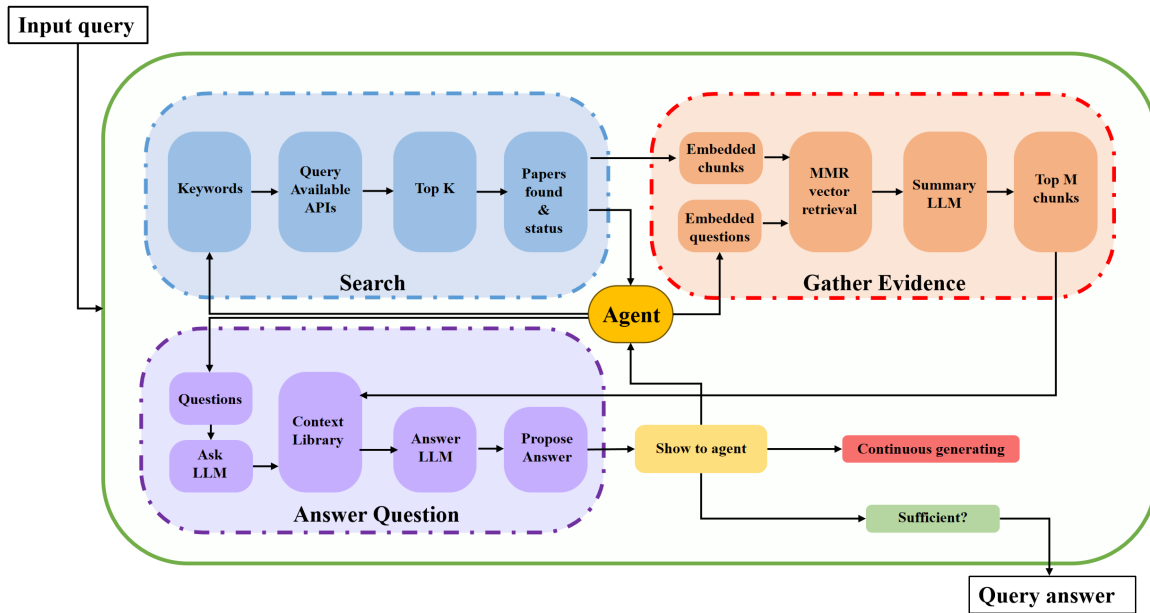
Input query

Keywords
Query Available APIs
Top K
Papers found & status
Search

Embedded chunks
Embedded questions
MMR vector retrieval
Summary LLM
Top M chunks
Gather Evidence

Agent

Questions
Ask LLM
Context Library
Answer LLM
Propose Answer
Answer Question

Show to agent
Continuous generating
Sufficient?

Query answer